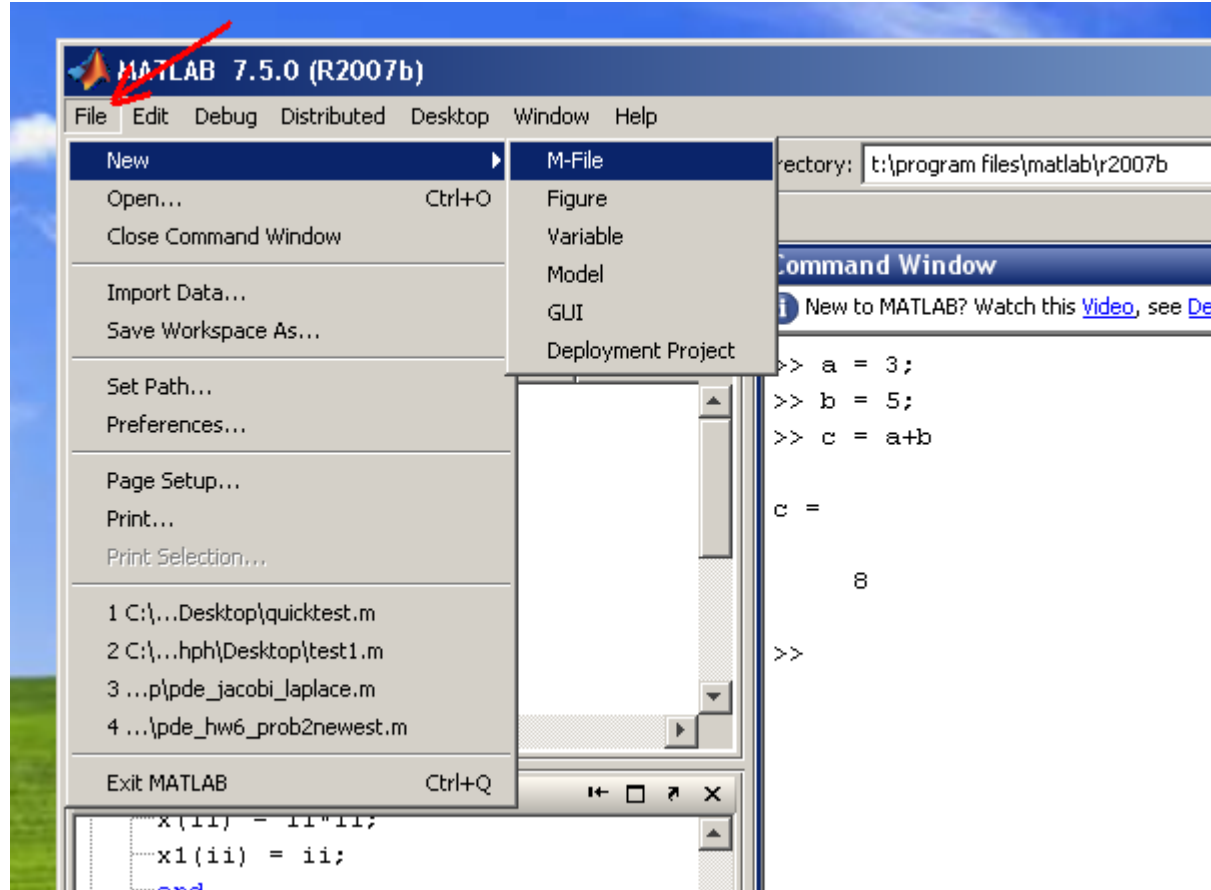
MATLAB 7.5.0 (R2007b)

File Edit Debug Distributed Desktop Window Help

New
Open... Ctrl+O
Close Command Window

Import Data...
Save Workspace As...

Set Path...
Preferences...

Page Setup...
Print...
Print Selection...

1 C:\...Desktop\quicktest.m
2 C:\...hph\Desktop\test1.m
3 ...p\pde_jacobi_laplace.m
4 ...\pde_hw6_prob2newest.m

Exit MATLAB Ctrl+Q

M-File
Figure
Variable
Model
GUI
Deployment Project

rectory: t:\program files\matlab\r2007b

Command Window

New to MATLAB? Watch this Video, see De

>> a = 3;
>> b = 5;
>> c = a+b

c =

8

>>

x(ii) = ii*ii;
x1(ii) = ii;
end